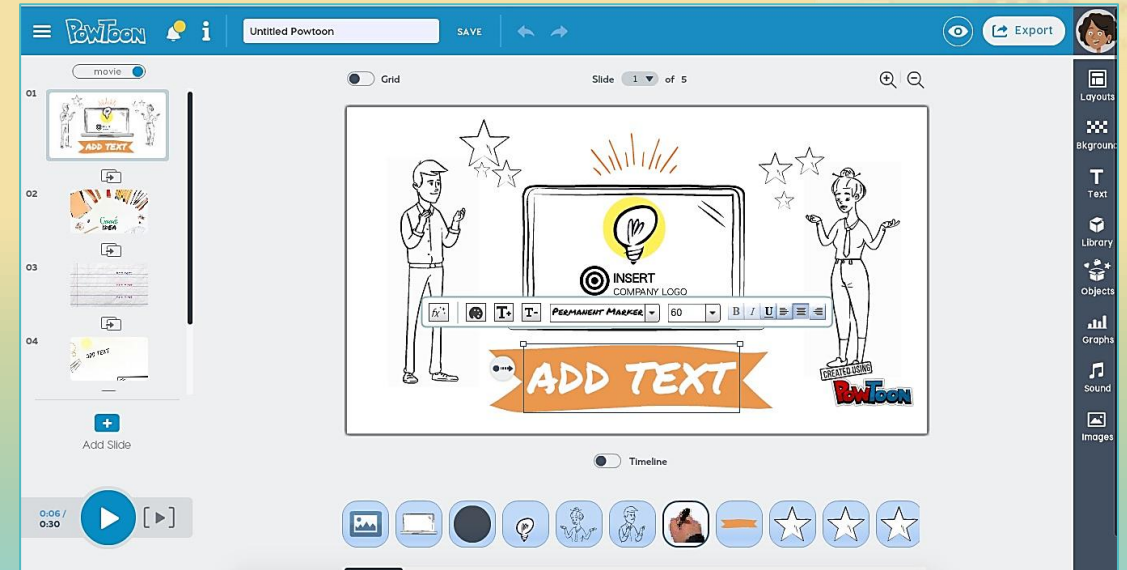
PowToon

Untitled Powtoon

SAVE

Export

movie

01

ADD TEXT

02

Great IDEA

03

04

ADD TEXT

Add Slide

0:06 / 0:30

Grid

Slide 1 of 5

INSERT COMPANY LOGO

fx

T+ T-

Permanent Marker

60

B I U

ADD TEXT

CREATED USING PowToon

Timeline

Layouts

Bkground

Text

Library

Objects

Graphs

Sound

Images